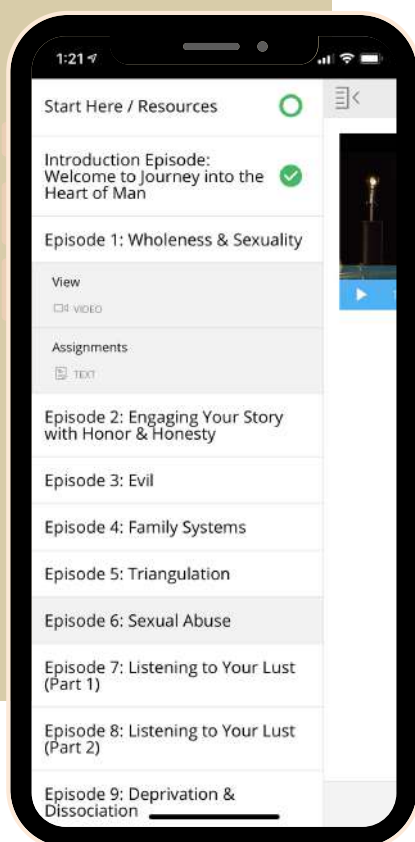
1:21

Start Here / Resources

Introduction Episode: Welcome to Journey into the Heart of Man

Episode 1: Wholeness & Sexuality

View

VIDEO

Assignments

TEXT

Episode 2: Engaging Your Story with Honor & Honesty

Episode 3: Evil

Episode 4: Family Systems

Episode 5: Triangulation

Episode 6: Sexual Abuse

Episode 7: Listening to Your Lust (Part 1)

Episode 8: Listening to Your Lust (Part 2)

Episode 9: Deprivation & Dissociation